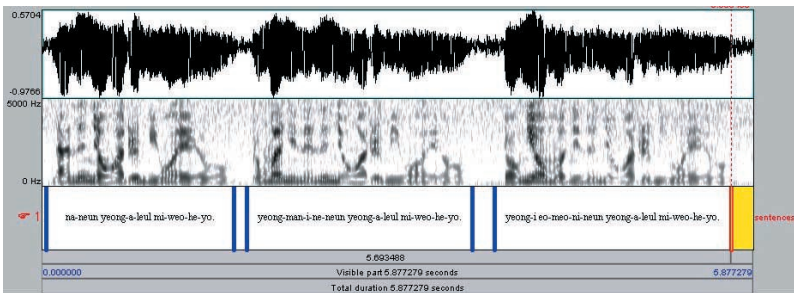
0.5704
-0.9766
5000 Hz
0 Hz
1
na-neun yeong-a-leul mi-weo-he-yo.
yeong-man-i-ne-neun yeong-a-leul mi-weo-he-yo.
yeong-i eo-meo-ni-neun yeong-a-leul mi-weo-he-yo.
sentences
5.693488
0.000000
Visible part 5.877279 seconds
5.877279
Total duration 5.877279 seconds